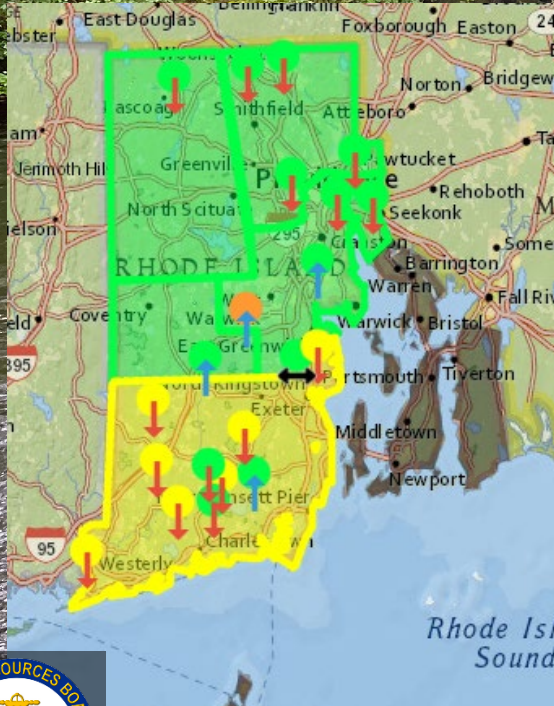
East Douglas
Bellingham
Franklin
Foxborough
Easton
ebster
Woonsocket
Norton
Bridgew
Pascoag
Smithfield
Attleboro
Ta
am
Greenville
Pawtucket
Jerimoth Hill
Providence
Rehoboth
North Scituate
Seekonk
elson
295
Cranston
Some
RHODE ISLAND
Barrington
Warren
Fall Riv
Coventry
Warwick
Bristol
eld
Warwick
395
East Greenwich
Tiverton
North Kingstown
Portsmouth
Exeter
Middletown
Newport
Narragansett Pier
95
Charlestown
Westerly
Rhode Is
Sound
OURCES BO